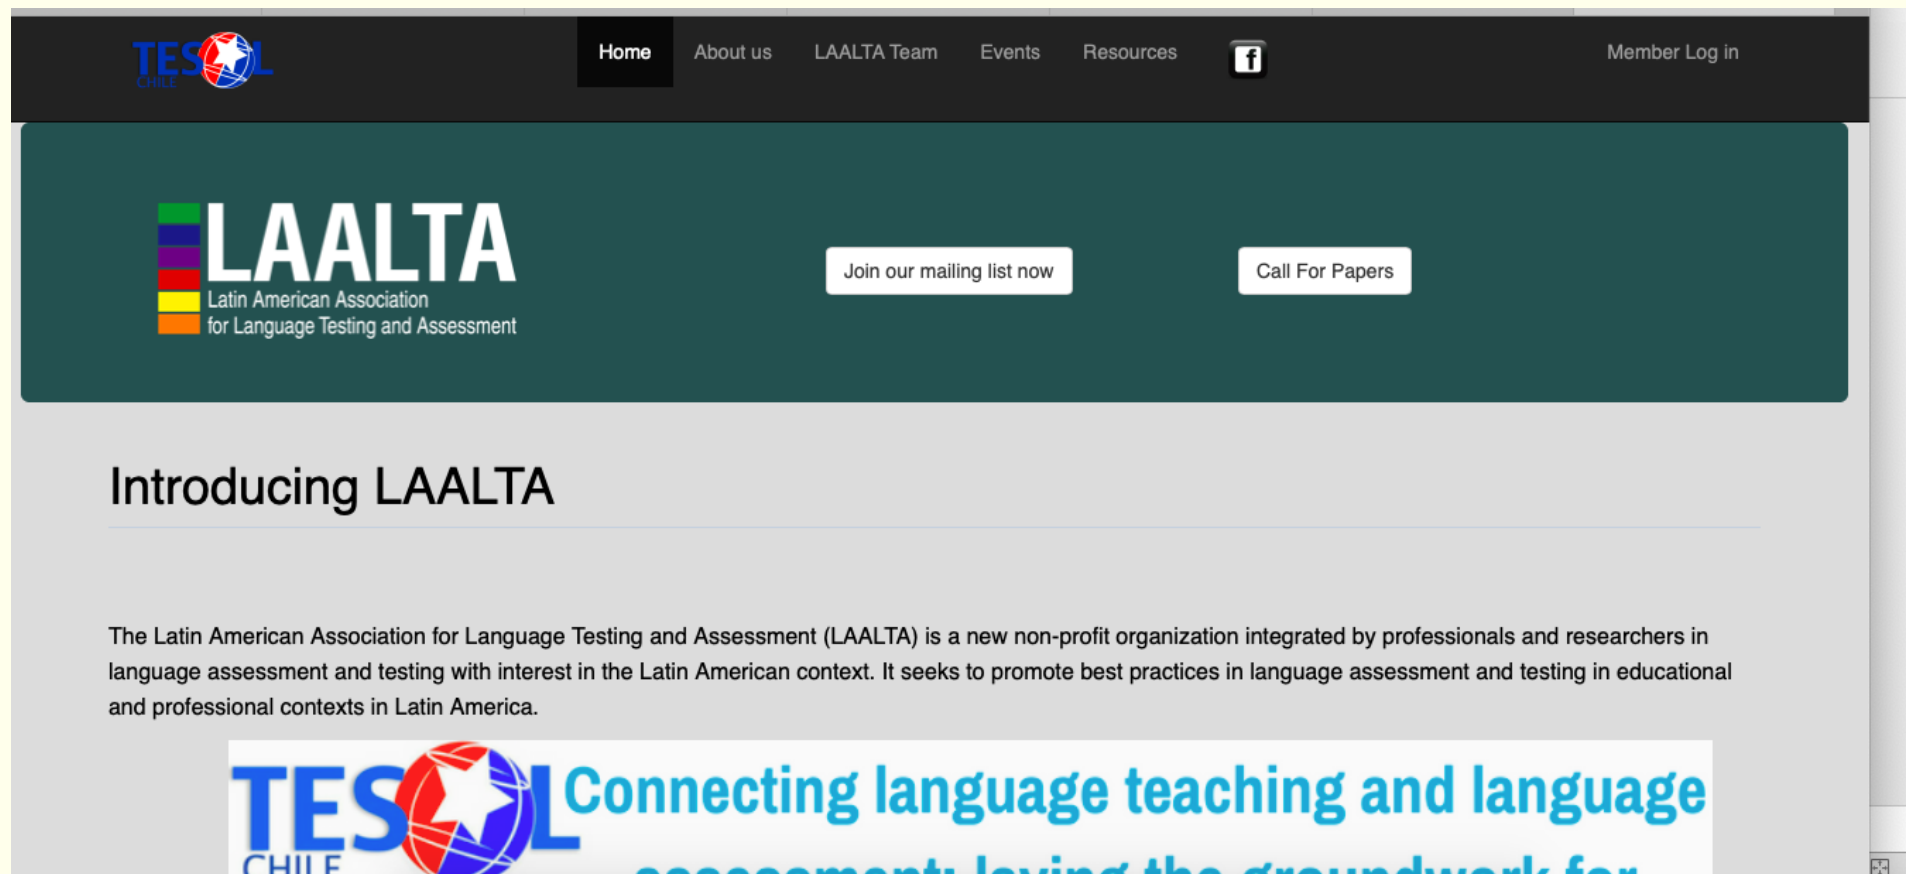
TESOL CHILE

Home About us LAALTA Team Events Resources f Member Log in

LAALTA
Latin American Association for Language Testing and Assessment

Join our mailing list now

Call For Papers

Introducing LAALTA

The Latin American Association for Language Testing and Assessment (LAALTA) is a new non-profit organization integrated by professionals and researchers in language assessment and testing with interest in the Latin American context. It seeks to promote best practices in language assessment and testing in educational and professional contexts in Latin America.

TESOL CHILE Connecting language teaching and language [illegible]